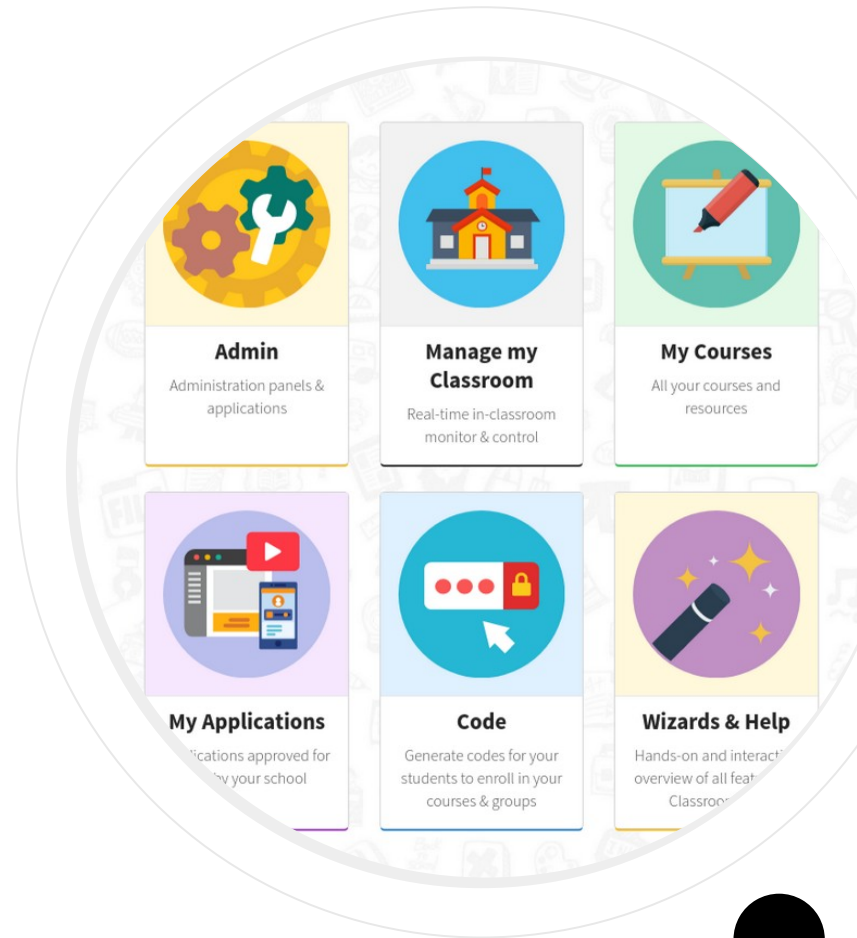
Admin

Administration panels & applications

Manage my Classroom

Real-time in-classroom monitor & control

My Courses

All your courses and resources

My Applications

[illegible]lications approved for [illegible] by your school

Code

Generate codes for your students to enroll in your courses & groups

Wizards & Help

Hands-on and interacti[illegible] overview of all feat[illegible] Classroo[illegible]